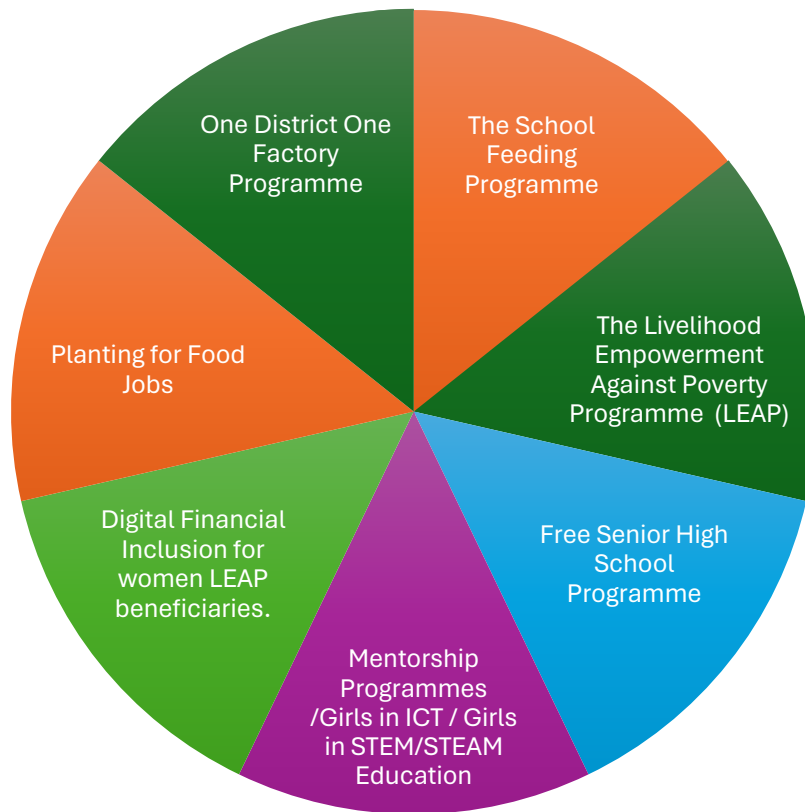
One District One Factory Programme

The School Feeding Programme

The Livelihood Empowerment Against Poverty Programme (LEAP)

Free Senior High School Programme

Mentorship Programmes /Girls in ICT / Girls in STEM/STEAM Education

Digital Financial Inclusion for women LEAP beneficiaries.

Planting for Food Jobs